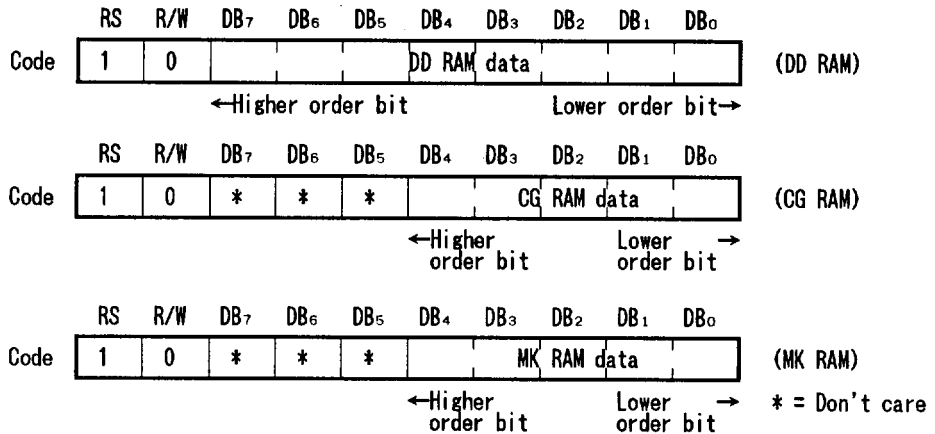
| | RS | R/W | $DB_7$ | $DB_6$ | $DB_5$ | $DB_4$ | $DB_3$ | $DB_2$ | $DB_1$ | $DB_0$ | |
|---|---|---|---|---|---|---|---|---|---|---|---|
| Code | 1 | 0 | DD RAM data | | | | | | | | (DD RAM) |

←Higher order bit Lower order bit→

| | RS | R/W | $DB_7$ | $DB_6$ | $DB_5$ | $DB_4$ | $DB_3$ | $DB_2$ | $DB_1$ | $DB_0$ | |
|---|---|---|---|---|---|---|---|---|---|---|---|
| Code | 1 | 0 | * | * | * | CG RAM data | | | | | (CG RAM) |

←Higher order bit Lower order bit →

| | RS | R/W | $DB_7$ | $DB_6$ | $DB_5$ | $DB_4$ | $DB_3$ | $DB_2$ | $DB_1$ | $DB_0$ | |
|---|---|---|---|---|---|---|---|---|---|---|---|
| Code | 1 | 0 | * | * | * | MK RAM data | | | | | (MK RAM) |

←Higher order bit Lower order bit → * = Don't care